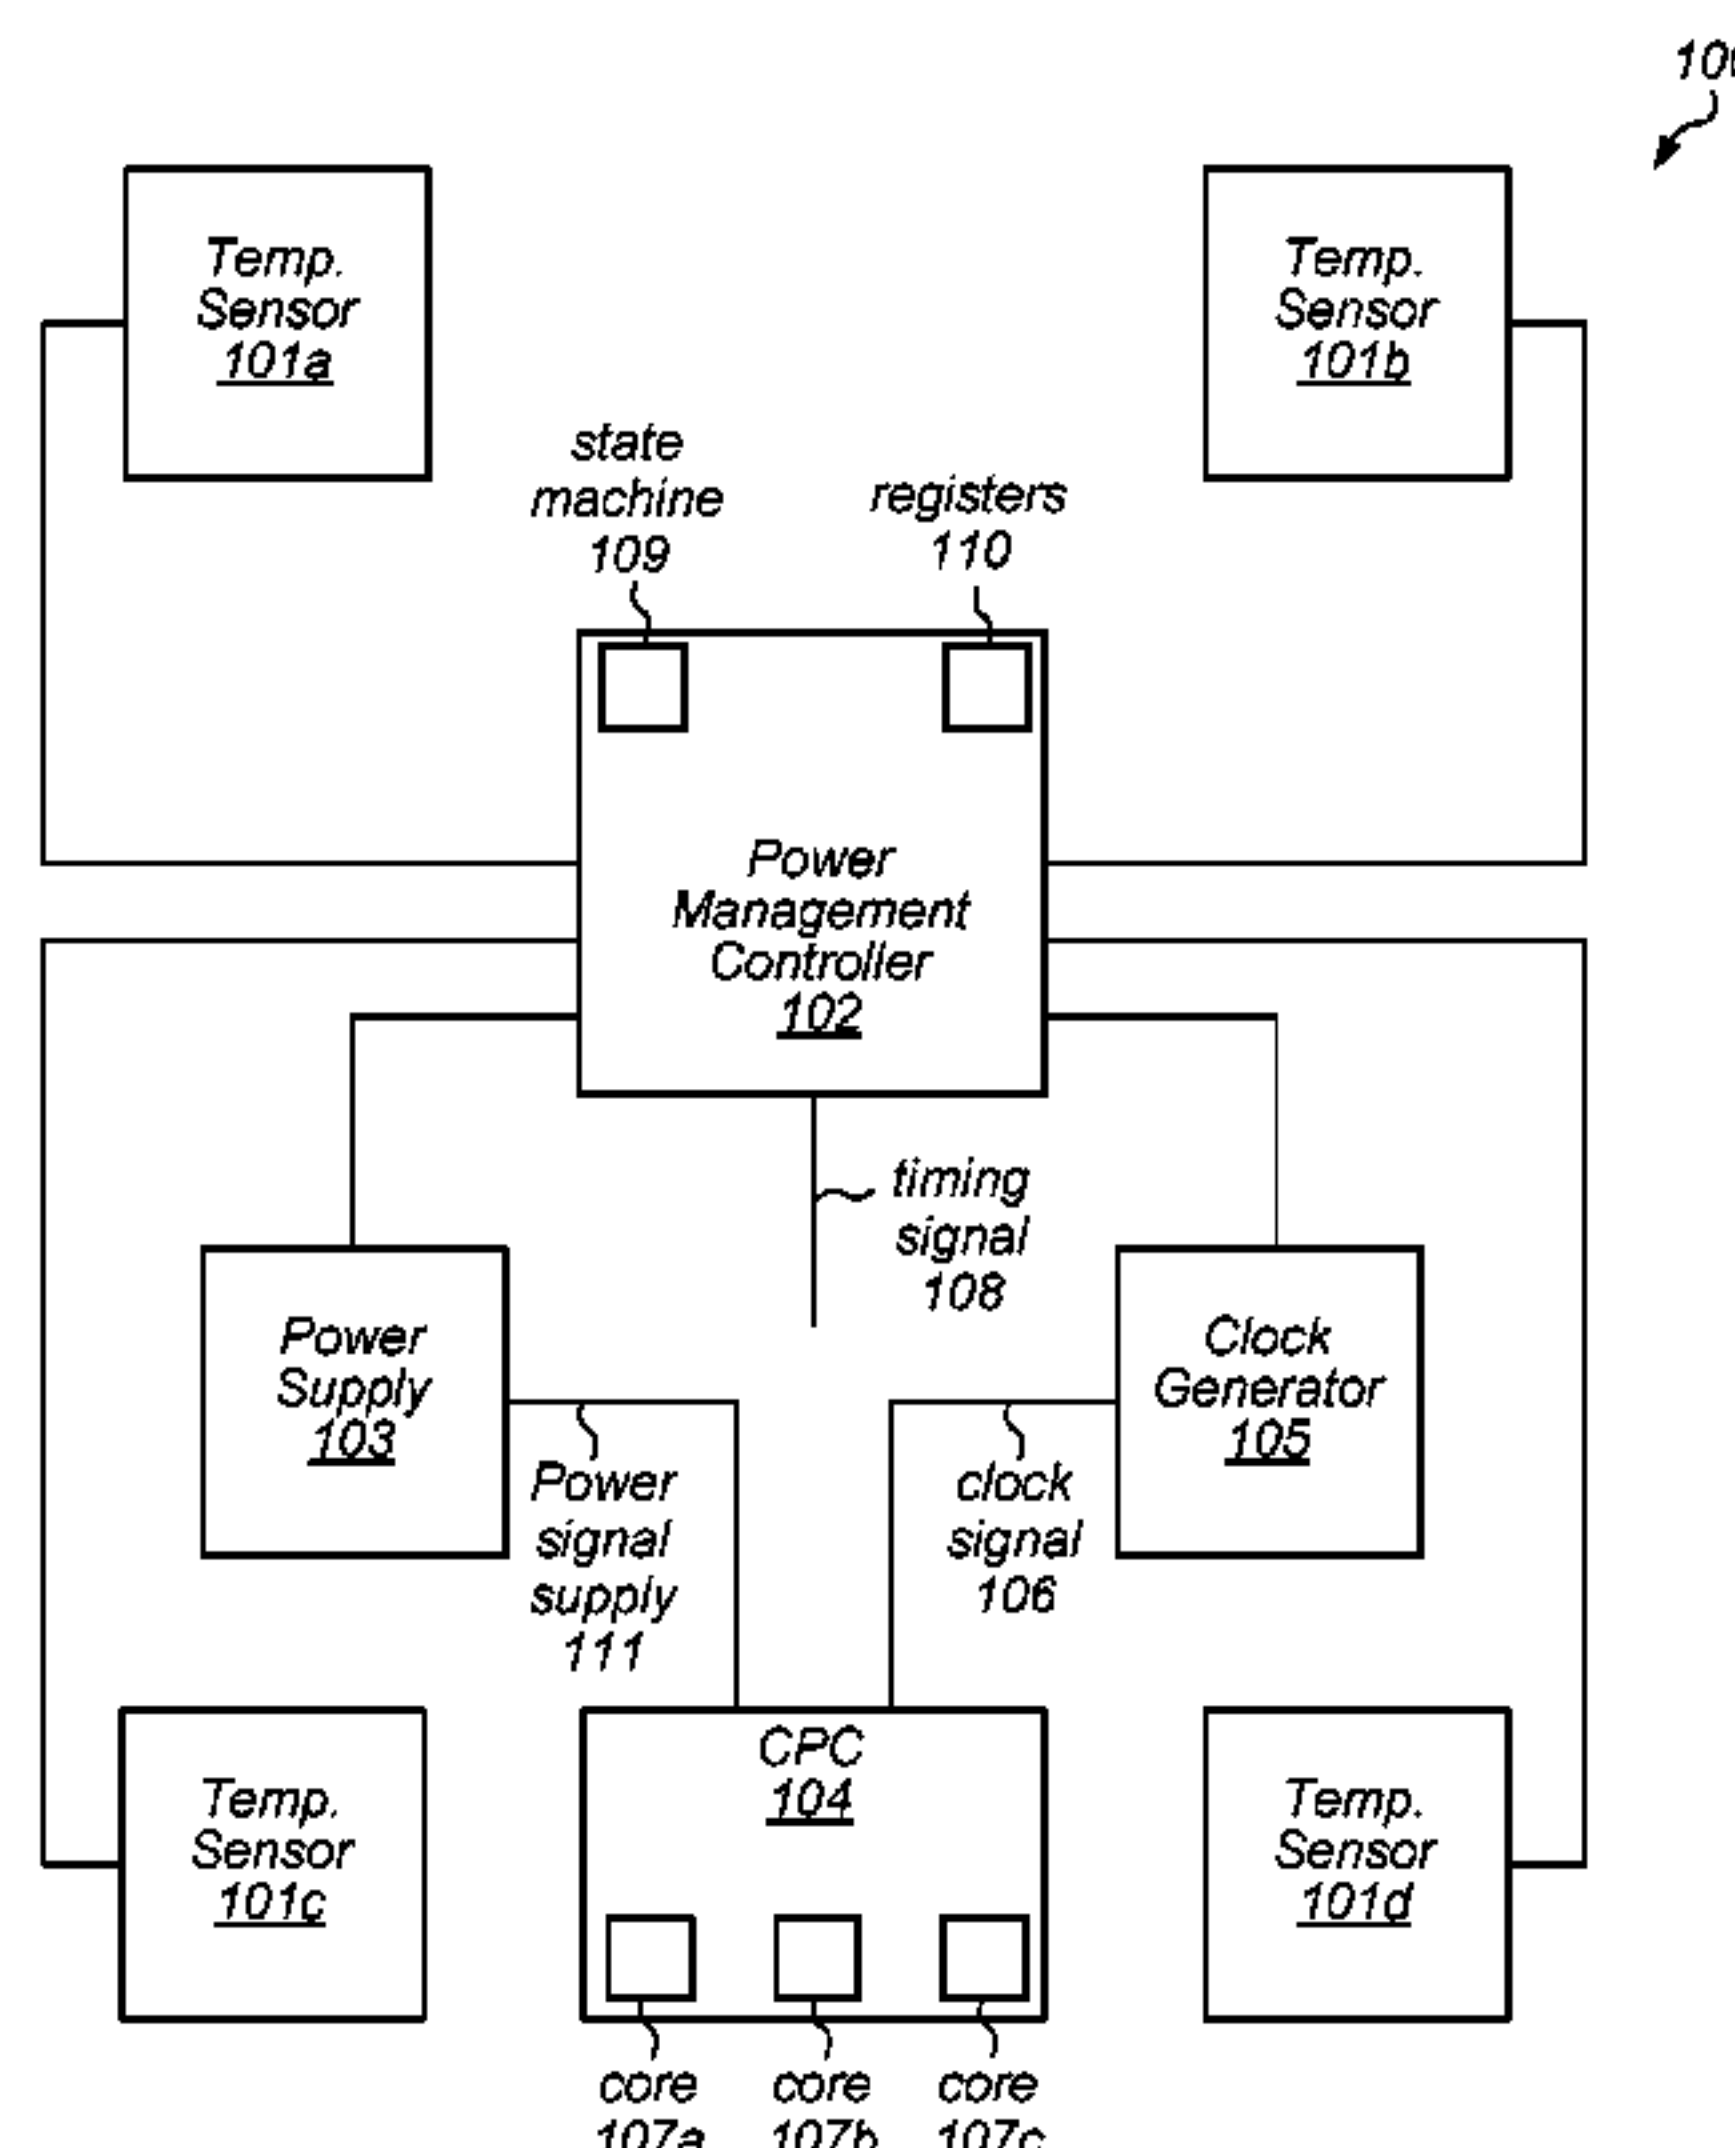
100

Temp. Sensor 101a

Temp. Sensor 101b

state machine 109

registers 110

Power Management Controller 102

timing signal 108

Power Supply 103

Clock Generator 105

Power signal supply 111

clock signal 106

Temp. Sensor 101c

CPC 104

Temp. Sensor 101d

core 107a

core 107b

core 107c